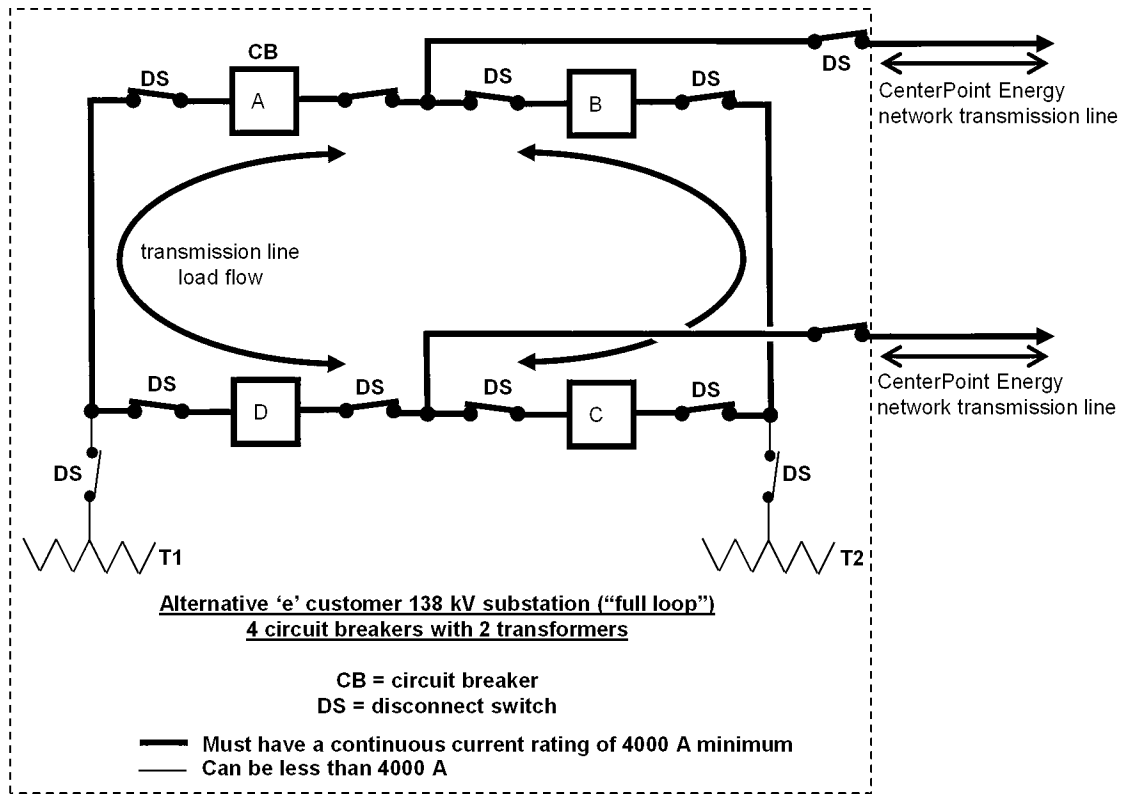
CB

DS

A

DS

B

DS

DS

CenterPoint Energy network transmission line

transmission line load flow

DS

D

DS

DS

C

DS

CenterPoint Energy network transmission line

DS

DS

T1

T2

Alternative ‘e’ customer 138 kV substation (“full loop”)
4 circuit breakers with 2 transformers

CB = circuit breaker
DS = disconnect switch

Must have a continuous current rating of 4000 A minimum
Can be less than 4000 A